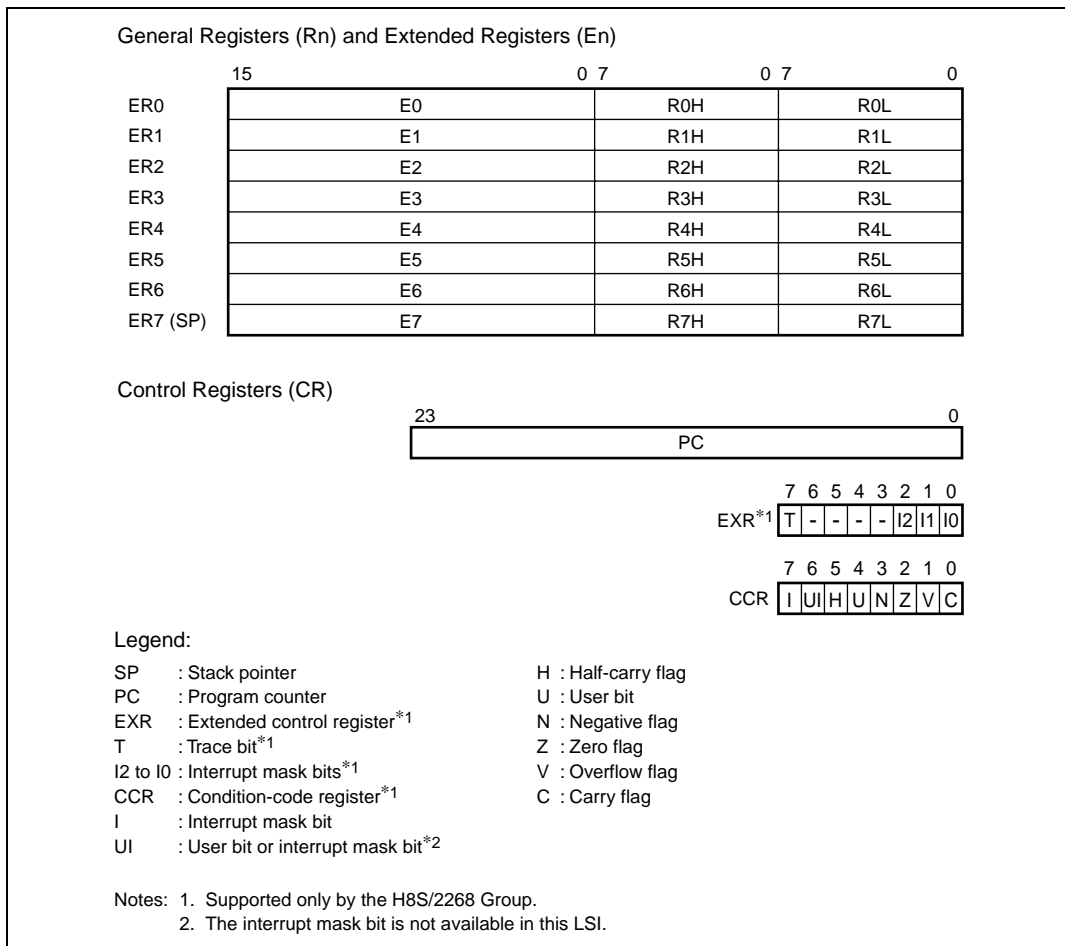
General Registers (Rn) and Extended Registers (En)

| | 15 0 | 7 0 | 7 0 |
|---|---|---|---|
| ER0 | E0 | R0H | R0L |
| ER1 | E1 | R1H | R1L |
| ER2 | E2 | R2H | R2L |
| ER3 | E3 | R3H | R3L |
| ER4 | E4 | R4H | R4L |
| ER5 | E5 | R5H | R5L |
| ER6 | E6 | R6H | R6L |
| ER7 (SP) | E7 | R7H | R7L |

Control Registers (CR)

23 0
PC

7 6 5 4 3 2 1 0
EXR$^{*1}$ T - - - - I2 I1 I0

7 6 5 4 3 2 1 0
CCR I UI H U N Z V C

Legend:

SP : Stack pointer
PC : Program counter
EXR : Extended control register$^{*1}$
T : Trace bit$^{*1}$
I2 to I0 : Interrupt mask bits$^{*1}$
CCR : Condition-code register$^{*1}$
I : Interrupt mask bit
UI : User bit or interrupt mask bit$^{*2}$

H : Half-carry flag
U : User bit
N : Negative flag
Z : Zero flag
V : Overflow flag
C : Carry flag

Notes: 1. Supported only by the H8S/2268 Group.
2. The interrupt mask bit is not available in this LSI.